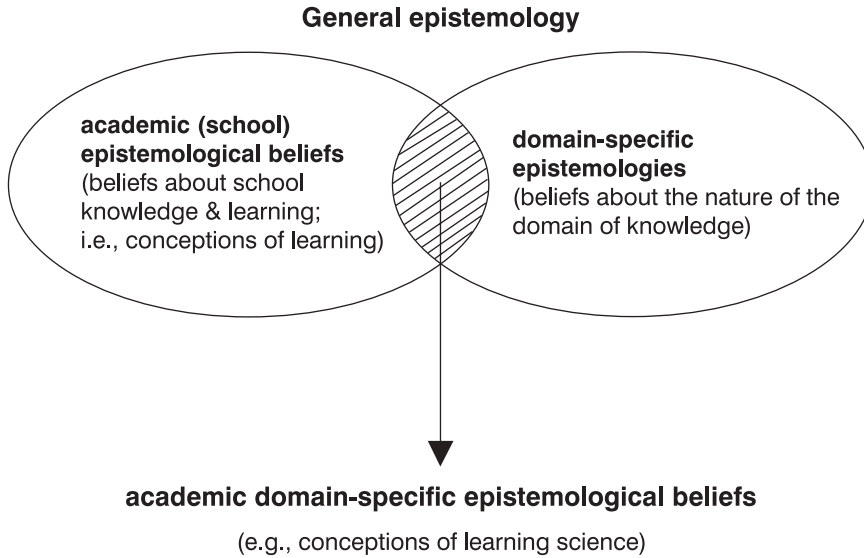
General epistemology

academic (school) epistemological beliefs (beliefs about school knowledge & learning; i.e., conceptions of learning)

domain-specific epistemologies (beliefs about the nature of the domain of knowledge)

academic domain-specific epistemological beliefs

(e.g., conceptions of learning science)